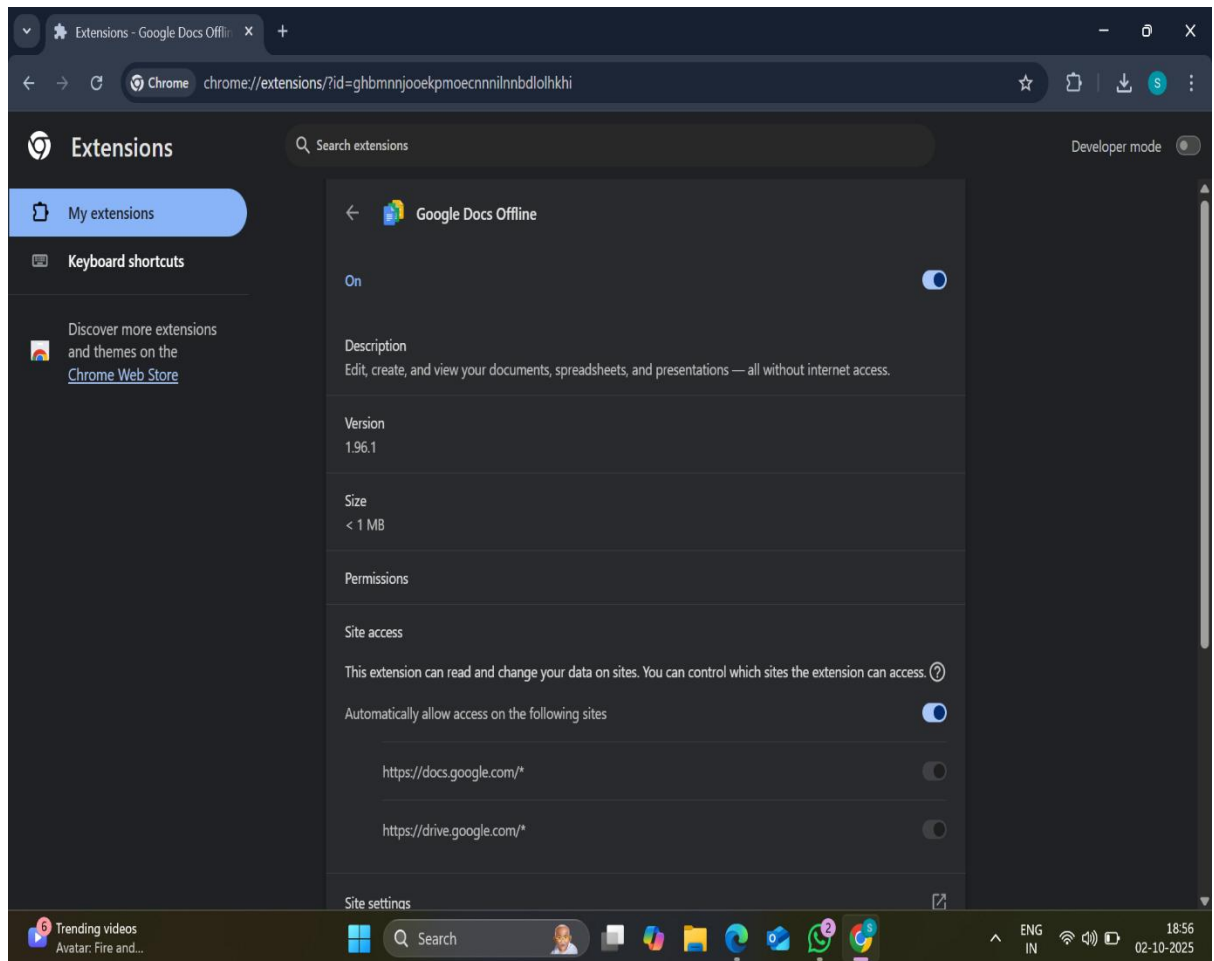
Extensions - Google Docs Offlin ×
+

Chrome chrome://extensions/?id=ghbmnnjooekpmoecnnnilnnbdlolhkhi

S

Extensions

Search extensions

Developer mode

My extensions

Keyboard shortcuts

Discover more extensions and themes on the Chrome Web Store

Google Docs Offline

On

Description
Edit, create, and view your documents, spreadsheets, and presentations — all without internet access.

Version
1.96.1

Size
< 1 MB

Permissions

Site access

This extension can read and change your data on sites. You can control which sites the extension can access.

Automatically allow access on the following sites

https://docs.google.com/*

https://drive.google.com/*

Site settings

6 Trending videos
Avatar: Fire and...

Search

2

ENG
IN

18:56
02-10-2025